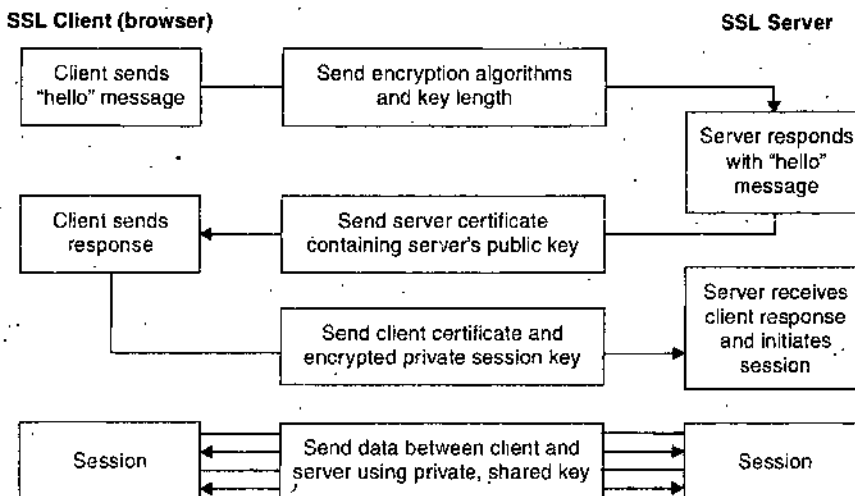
SSL Client (browser)

SSL Server

Client sends "hello" message

Send encryption algorithms and key length

Server responds with "hello" message

Client sends response

Send server certificate containing server's public key

Send client certificate and encrypted private session key

Server receives client response and initiates session

Session

Send data between client and server using private, shared key

Session